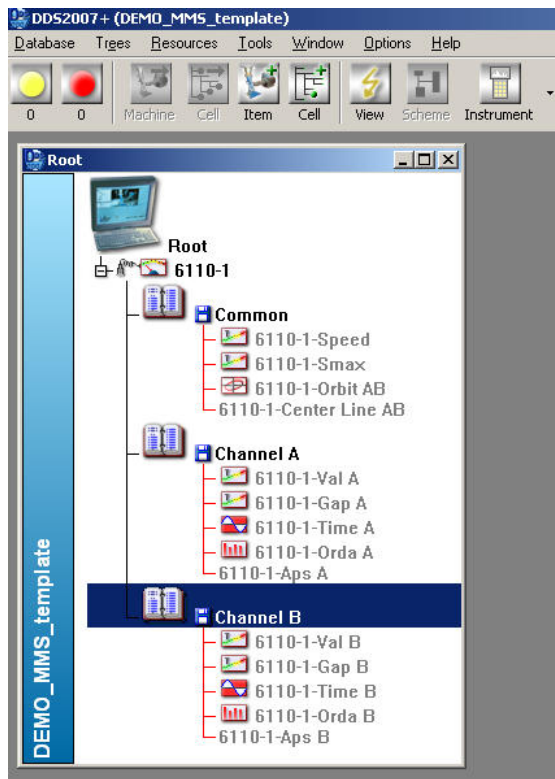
DDS2007+ (DEMO_MMS_template)

Database Trees Resources Tools Window Options Help

0 0 Machine Cell Item Cell View Scheme Instrument

Root

DEMO_MMS_template

Root
6110-1
Common
6110-1-Speed
6110-1-Smax
6110-1-Orbit AB
6110-1-Center Line AB
Channel A
6110-1-Val A
6110-1-Gap A
6110-1-Time A
6110-1-Orda A
6110-1-Aps A
Channel B
6110-1-Val B
6110-1-Gap B
6110-1-Time B
6110-1-Orda B
6110-1-Aps B